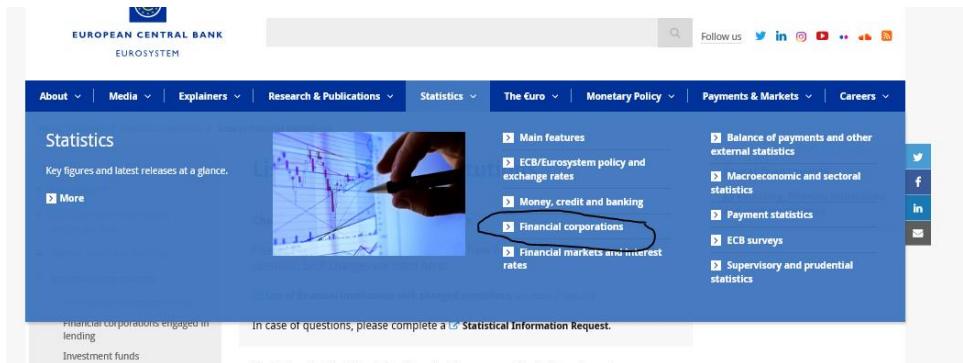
EUROPEAN CENTRAL BANK
EUROSYSTEM

Follow us

About | Media | Explainers | Research & Publications | Statistics | The €uro | Monetary Policy | Payments & Markets | Careers

Statistics

Key figures and latest releases at a glance.

More

Main features

ECB/Eurosystem policy and exchange rates

Money, credit and banking

Financial corporations

Financial markets and interest rates

Balance of payments and other external statistics

Macroeconomic and sectoral statistics

Payment statistics

ECB surveys

Supervisory and prudential statistics

Financial corporations engaged in lending

Investment funds

In case of questions, please complete a Statistical Information Request.